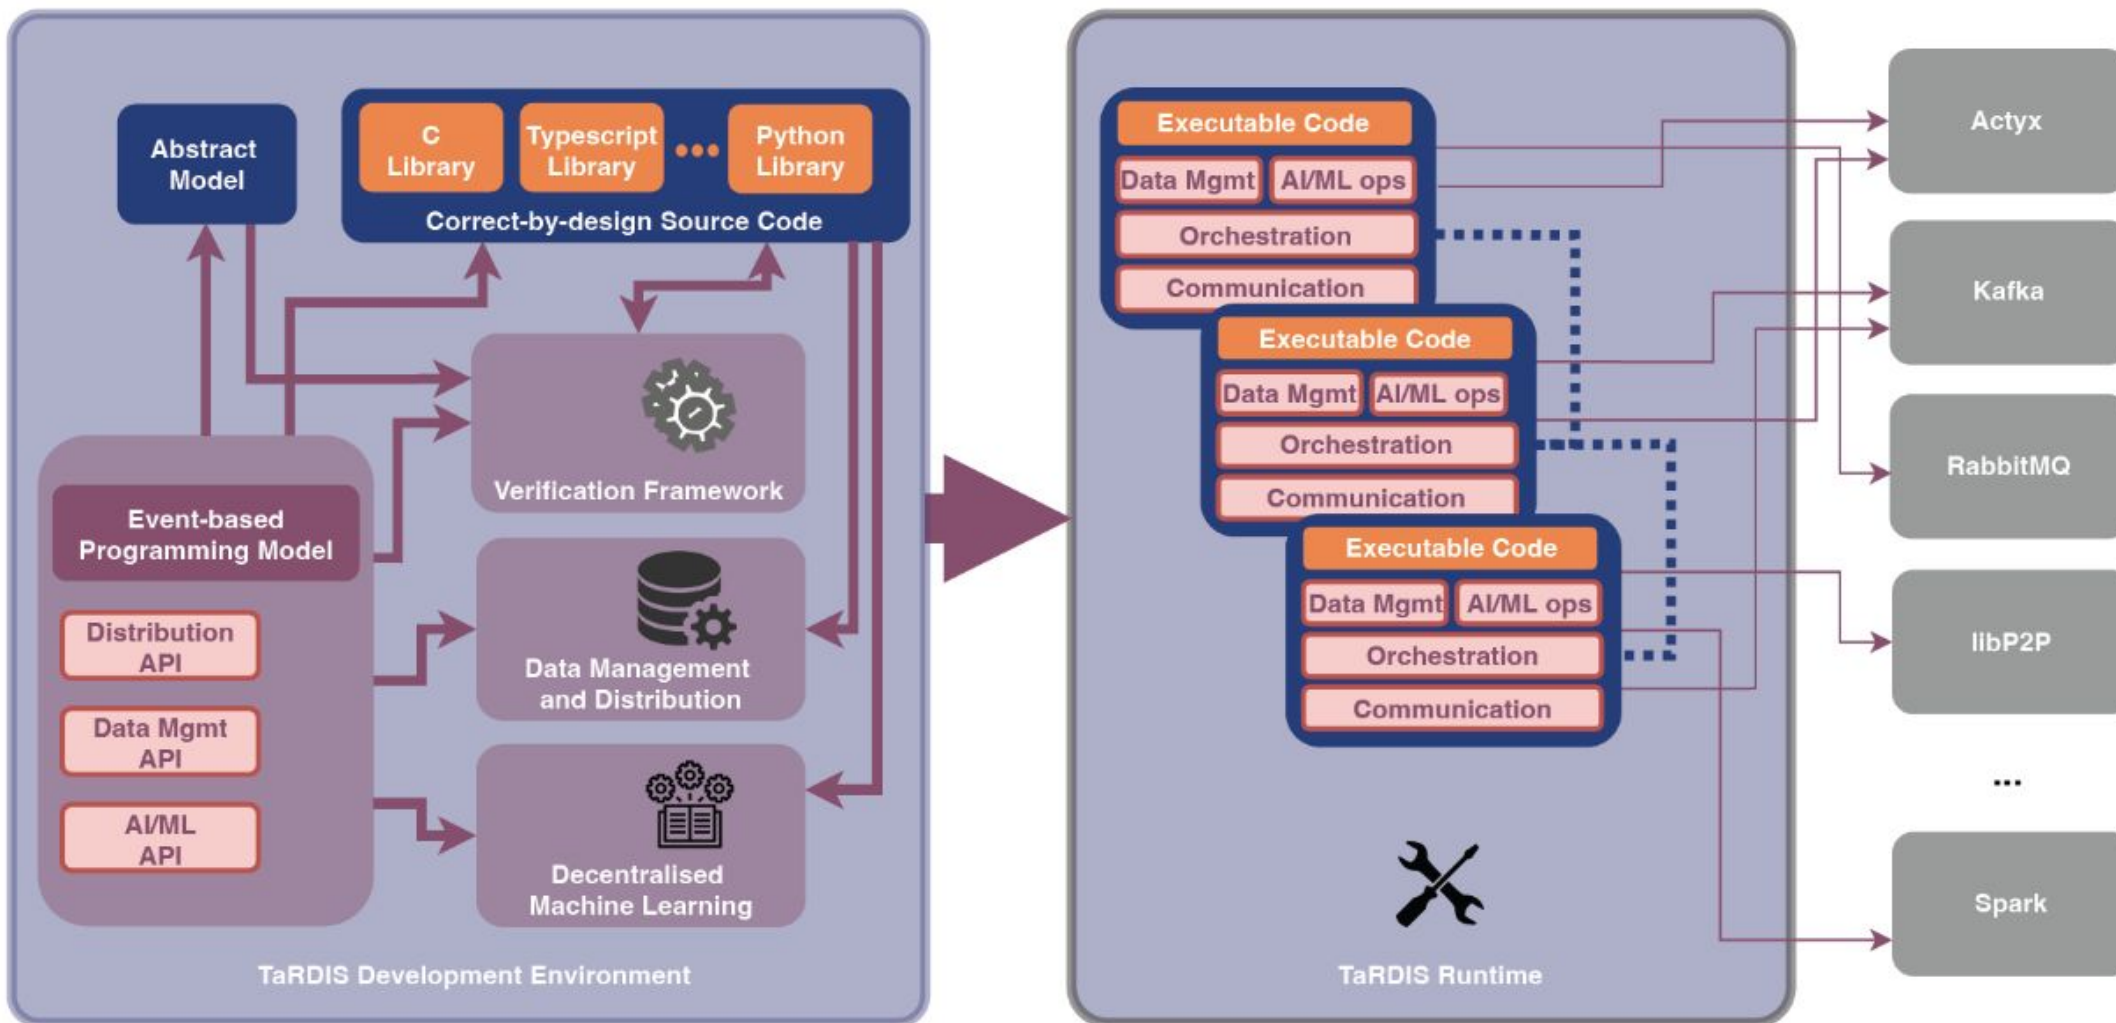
Abstract Model

C Library

Typescript Library

•••

Python Library

Correct-by-design Source Code

Verification Framework

Event-based Programming Model

Distribution API

Data Mgmt API

AI/ML API

Data Management and Distribution

Decentralised Machine Learning

TaRDIS Development Environment

Executable Code

Data Mgmt

AI/ML ops

Orchestration

Communication

Executable Code

Data Mgmt

AI/ML ops

Orchestration

Communication

Executable Code

Data Mgmt

AI/ML ops

Orchestration

Communication

TaRDIS Runtime

Actyx

Kafka

RabbitMQ

libP2P

...

Spark